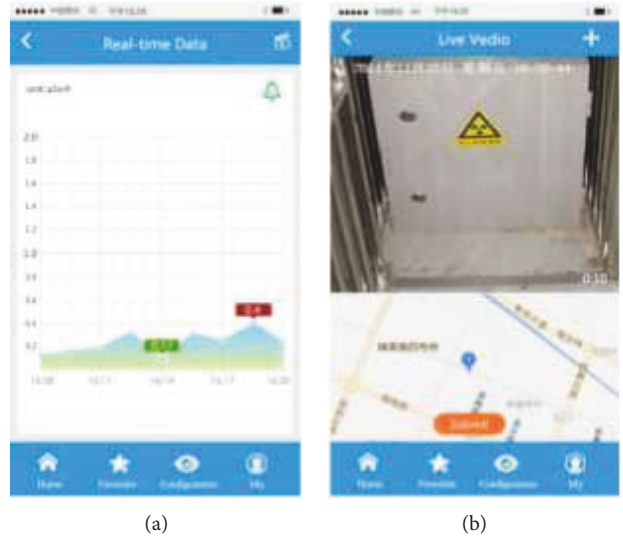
Real-time Data

unit:μSv/h

2.0
1.8
1.6
1.4
1.2
1.0
0.8
0.6
0.4
0.2

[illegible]
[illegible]

16:08 16:11 16:14 16:17 16:20

Home Favorite Configuration My

(a)

Live Vedio

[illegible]

0:10

Submit

Home Favorite Configuration My

(b)